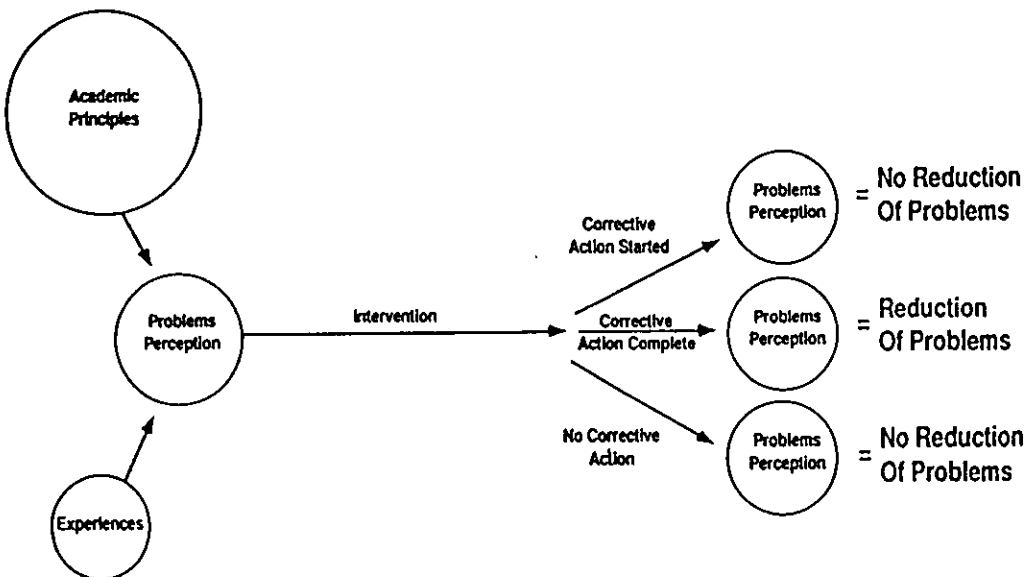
Academic Principles

Problems Perception

Experiences

Intervention

Corrective Action Started

Corrective Action Complete

No Corrective Action

Problems Perception = No Reduction Of Problems

Problems Perception = Reduction Of Problems

Problems Perception = No Reduction Of Problems